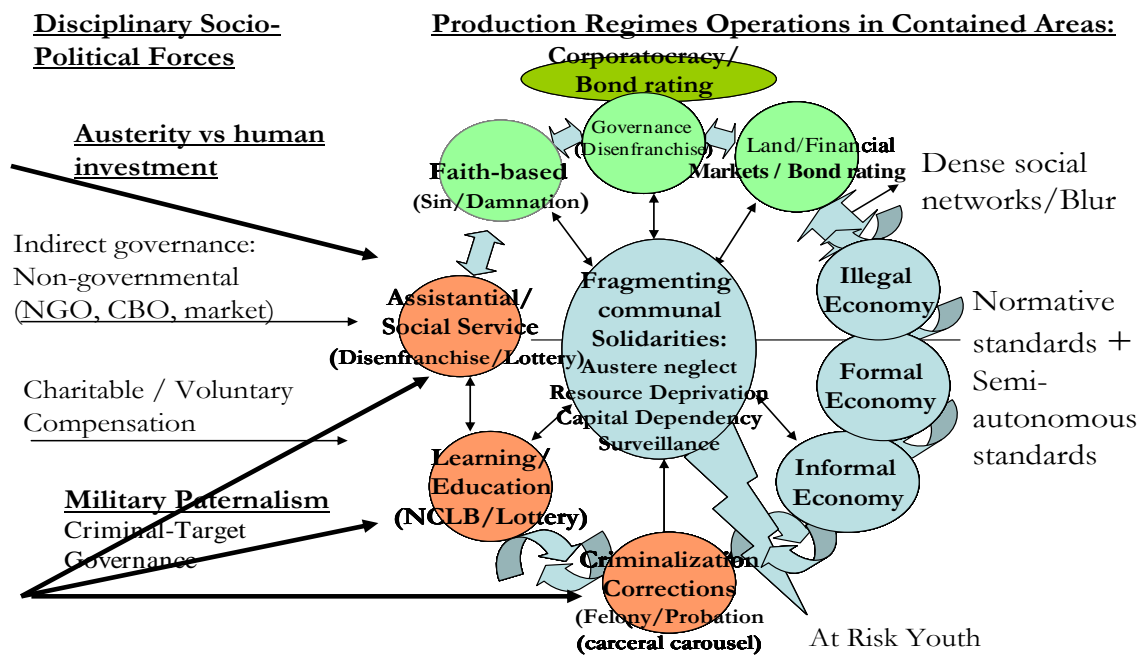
Disciplinary Socio-Political Forces

Production Regimes Operations in Contained Areas:

Corporatocracy/ Bond rating

Austerity vs human investment

Faith-based (Sin/Damnation)

Governance (Disenfranchise)

Land/Financial Markets / Bond rating

Dense social networks/Blur

Indirect governance: Non-governmental (NGO, CBO, market)

Assistantial/ Social Service (Disenfranchise/Lottery)

Fragmenting communal Solidarities: Austere neglect Resource Deprivation Capital Dependency Surveillance

Illegal Economy

Normative standards + Semi-autonomous standards

Formal Economy

Charitable / Voluntary Compensation

Informal Economy

Learning/ Education (NCLB/Lottery)

Military Paternalism
Criminal-Target Governance

Criminalization Corrections (Felony/Probation (carceral carousel)

At Risk Youth